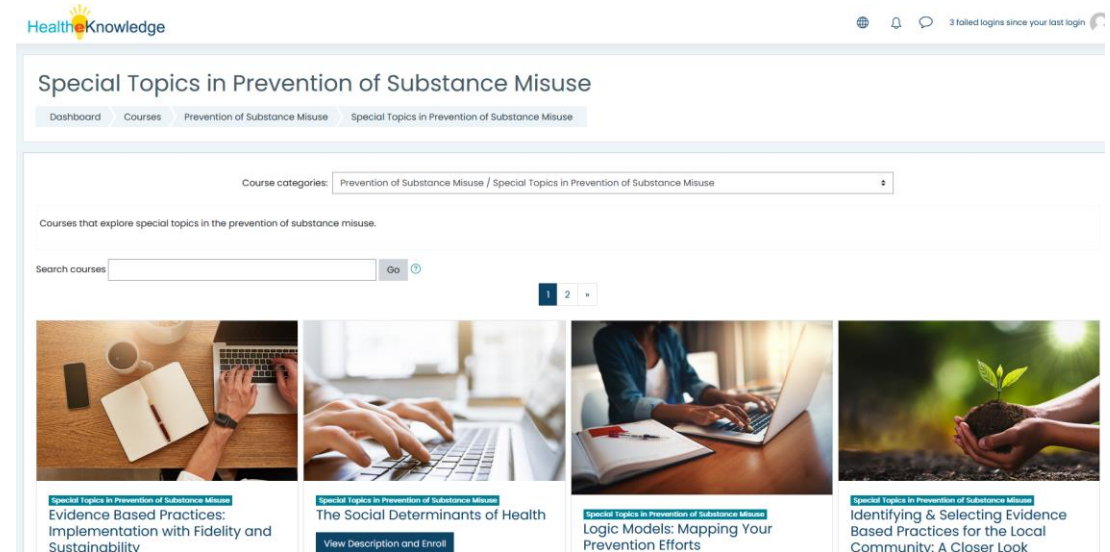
HealtheKnowledge

3 failed logins since your last login

Special Topics in Prevention of Substance Misuse

Dashboard Courses Prevention of Substance Misuse Special Topics in Prevention of Substance Misuse

Course categories: Prevention of Substance Misuse / Special Topics in Prevention of Substance Misuse

Courses that explore special topics in the prevention of substance misuse.

Search courses Go

1 2 »

Special Topics in Prevention of Substance Misuse
Evidence Based Practices: Implementation with Fidelity and Sustainability

Special Topics in Prevention of Substance Misuse
The Social Determinants of Health
View Description and Enroll

Special Topics in Prevention of Substance Misuse
Logic Models: Mapping Your Prevention Efforts

Special Topics in Prevention of Substance Misuse
Identifying & Selecting Evidence Based Practices for the Local Community: A Closer Look